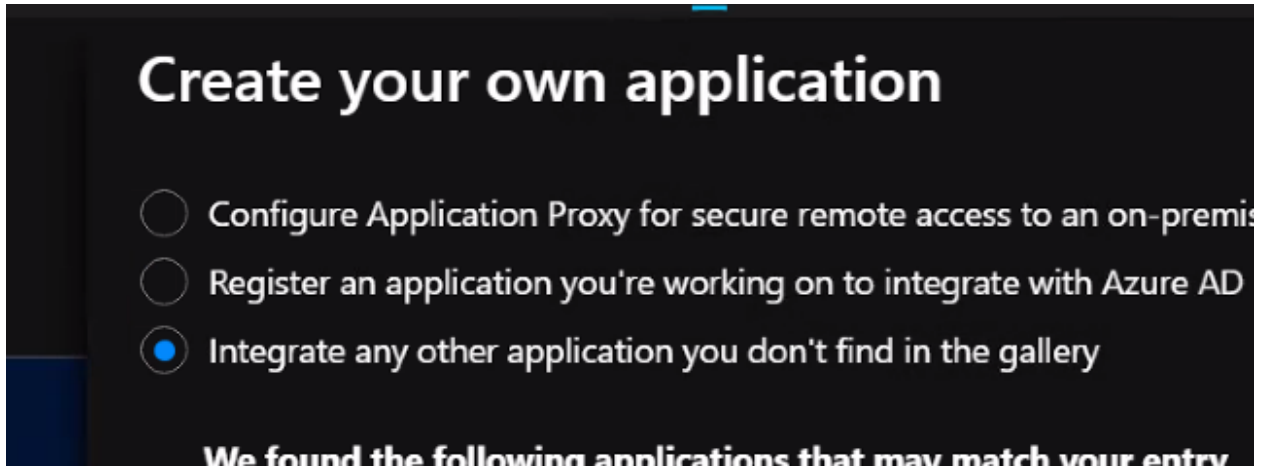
Create your own application

Configure Application Proxy for secure remote access to an on-premis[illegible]

Register an application you're working on to integrate with Azure AD

Integrate any other application you don't find in the gallery

We found the following applications that may match your entry